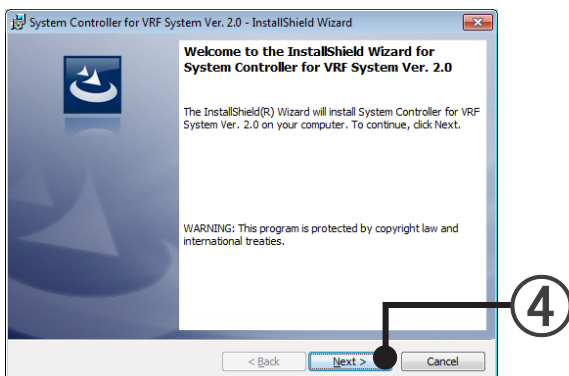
System Controller for VRF System Ver. 2.0 - InstallShield Wizard

Welcome to the InstallShield Wizard for System Controller for VRF System Ver. 2.0

The InstallShield(R) Wizard will install System Controller for VRF System Ver. 2.0 on your computer. To continue, click Next.

WARNING: This program is protected by copyright law and international treaties.

④

< Back

Next >

Cancel